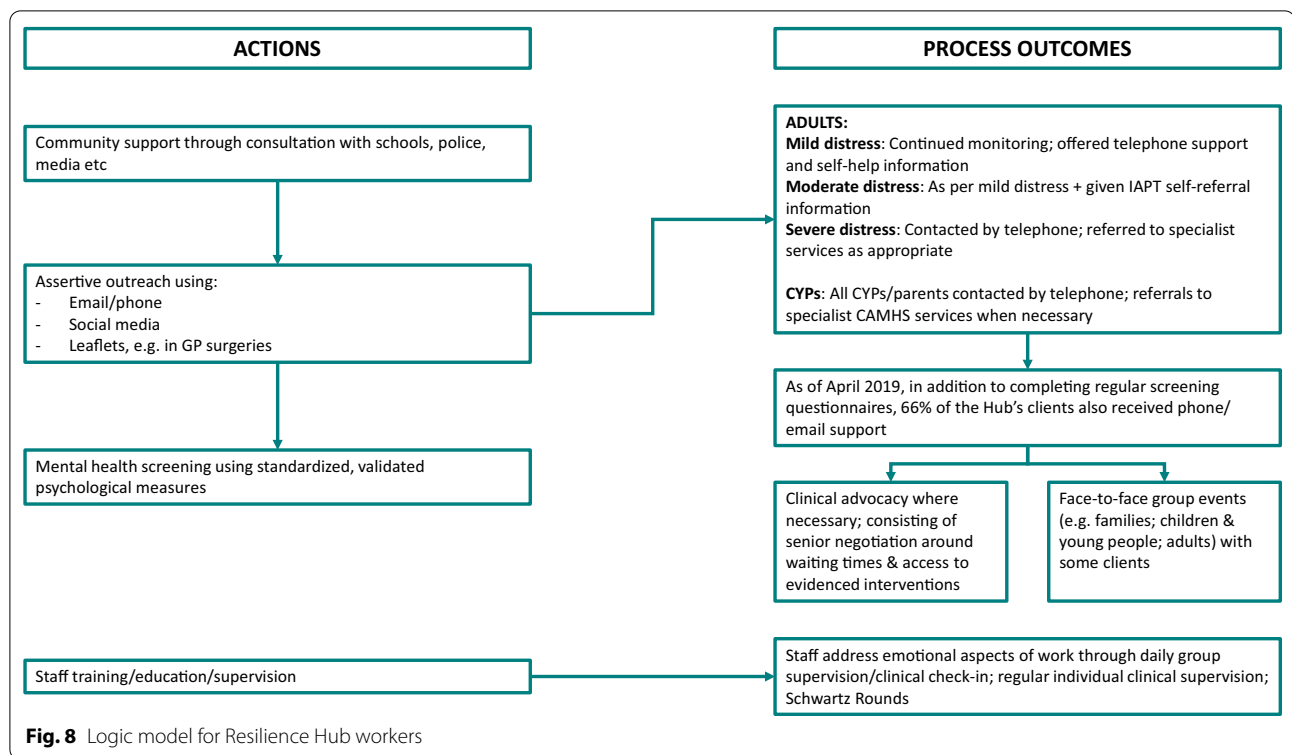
ACTIONS

PROCESS OUTCOMES

Community support through consultation with schools, police, media etc

Assertive outreach using:
- Email/phone
- Social media
- Leaflets, e.g. in GP surgeries

Mental health screening using standardized, validated psychological measures

ADULTS:
Mild distress: Continued monitoring; offered telephone support and self-help information
Moderate distress: As per mild distress + given IAPT self-referral information
Severe distress: Contacted by telephone; referred to specialist services as appropriate

CYPs: All CYPs/parents contacted by telephone; referrals to specialist CAMHS services when necessary

As of April 2019, in addition to completing regular screening questionnaires, 66% of the Hub's clients also received phone/email support

Clinical advocacy where necessary; consisting of senior negotiation around waiting times & access to evidenced interventions

Face-to-face group events (e.g. families; children & young people; adults) with some clients

Staff training/education/supervision

Staff address emotional aspects of work through daily group supervision/clinical check-in; regular individual clinical supervision; Schwartz Rounds

Fig. 8 Logic model for Resilience Hub workers